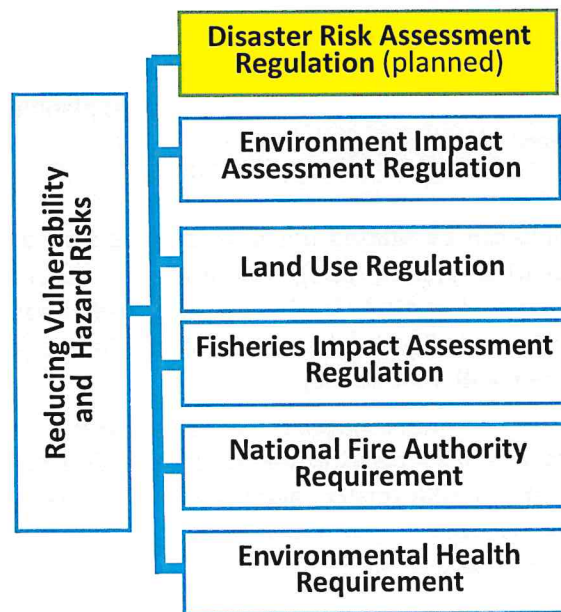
Reducing Vulnerability and Hazard Risks

Disaster Risk Assessment Regulation (planned)

Environment Impact Assessment Regulation

Land Use Regulation

Fisheries Impact Assessment Regulation

National Fire Authority Requirement

Environmental Health Requirement